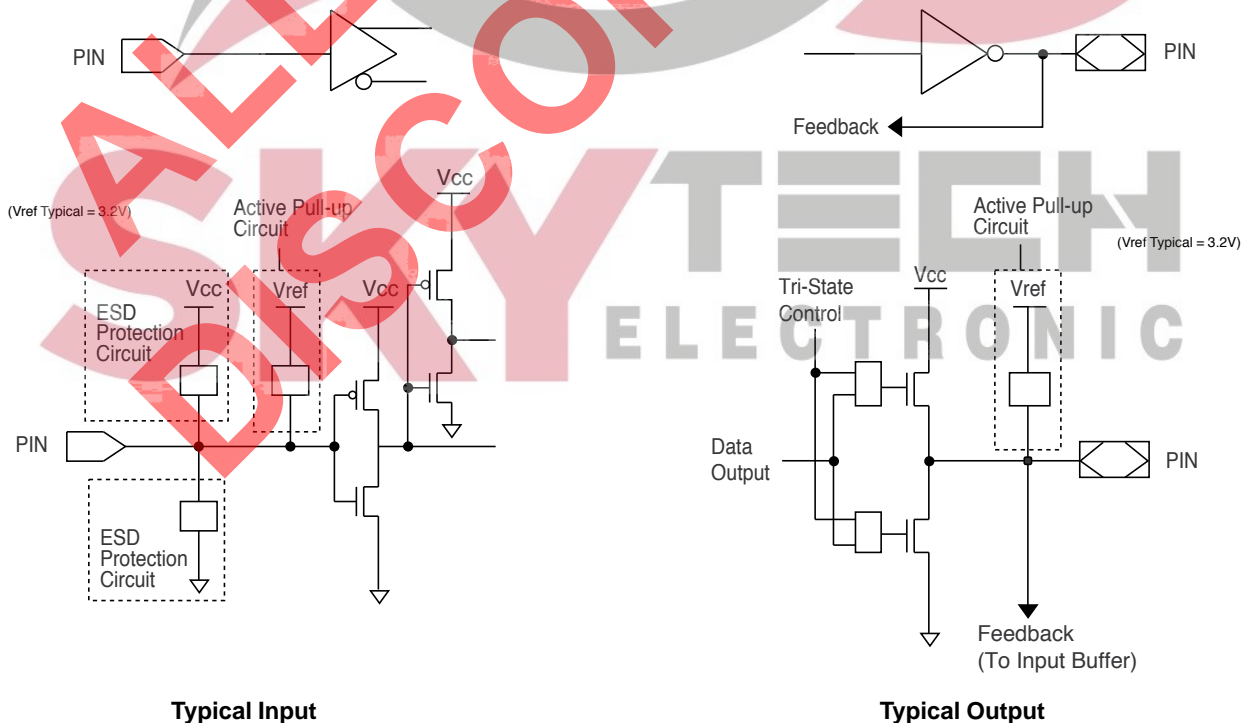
PIN

PIN

Feedback

Vcc

(Vref Typical = 3.2V)

Active Pull-up Circuit

ESD Protection Circuit

Vcc

Vref

Vcc

PIN

ESD Protection Circuit

Active Pull-up Circuit

(Vref Typical = 3.2V)

Tri-State Control

Vcc

Vref

Data Output

PIN

Feedback (To Input Buffer)

Typical Input

Typical Output

SKY TECH ELECTRONIC

ALL DISCO